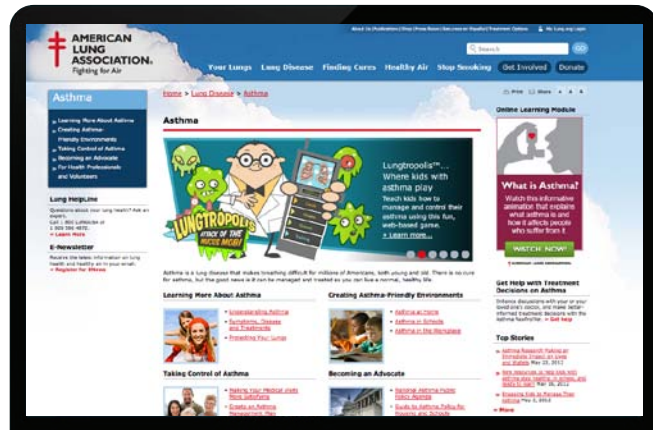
AMERICAN LUNG ASSOCIATION. Fighting for Air

About Us | Publications | Shop | Press Room | Recursos en Español | Treatment Options

My Lung.org Login

Search

GO

Your Lungs Lung Disease Finding Cures Healthy Air Stop Smoking Get Involved Donate

Asthma

Learning More About Asthma
Creating Asthma-Friendly Environments
Taking Control of Asthma
Becoming an Advocate
For Health Professionals and Volunteers

Lung HelpLine

Questions about your lung health? Ask an expert. Call 1-800-LUNGUSA or 1-800-586-4872.

E-Newsletter

Receive the latest information on lung health and healthy air in your email.
Register for Eforce

Home > Lung Disease > Asthma

Print Share

Asthma

LUNGTROPOLIS ATTACK OF THE MUCUS MOB!

Lungtropolis™ Where kids with asthma play

Teach kids how to manage and control their asthma using this fun, web-based game.
Learn more...

Asthma is a lung disease that makes breathing difficult for millions of Americans, both young and old. There is no cure for asthma, but the good news is it can be managed and treated so you can live a normal, healthy life.

Learning More About Asthma

Understanding Asthma
Symptoms, Diagnosis and Treatments
Protecting Your Lungs

Creating Asthma-Friendly Environments

Asthma at Home
Asthma in Schools
Asthma in the Workplace

Taking Control of Asthma

Making Your Medical Visits More Satisfying
Create an Asthma Management Plan

Becoming an Advocate

National Asthma Public Policy Agenda
Guide to Asthma Policy for Parents and Schools

Online Learning Module

What is Asthma?

Watch this informative animation that explains what asthma is and how it affects people who suffer from it

WATCH NOW!

Get Help with Treatment Decisions on Asthma

Enhance discussions with your or your loved one's doctor, and make better-informed treatment decisions with the Asthma Roadmaster. Get help

Top Stories

Asthma Research Making an Immediate Impact on Lung Health May 25, 2012

New resources to help kids with asthma stay healthy in school and ready to learn May 1, 2012

Breaking Free to Manage Their asthma May 3, 2012

More